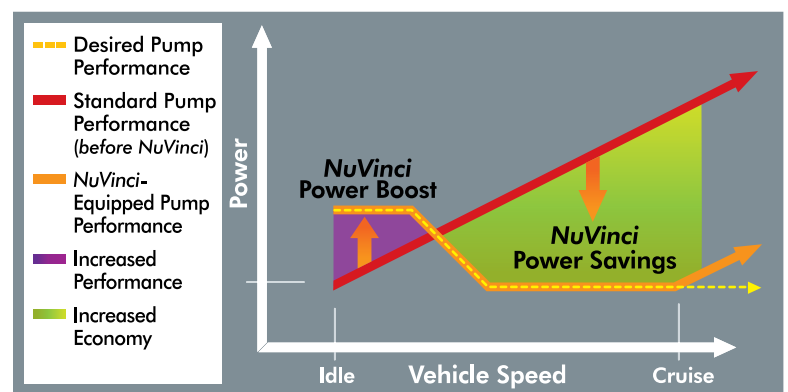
Desired Pump Performance

Standard Pump Performance (before NuVinci)

NuVinci-Equipped Pump Performance

Increased Performance

Increased Economy

Power

NuVinci Power Boost

NuVinci Power Savings

Idle

Vehicle Speed

Cruise